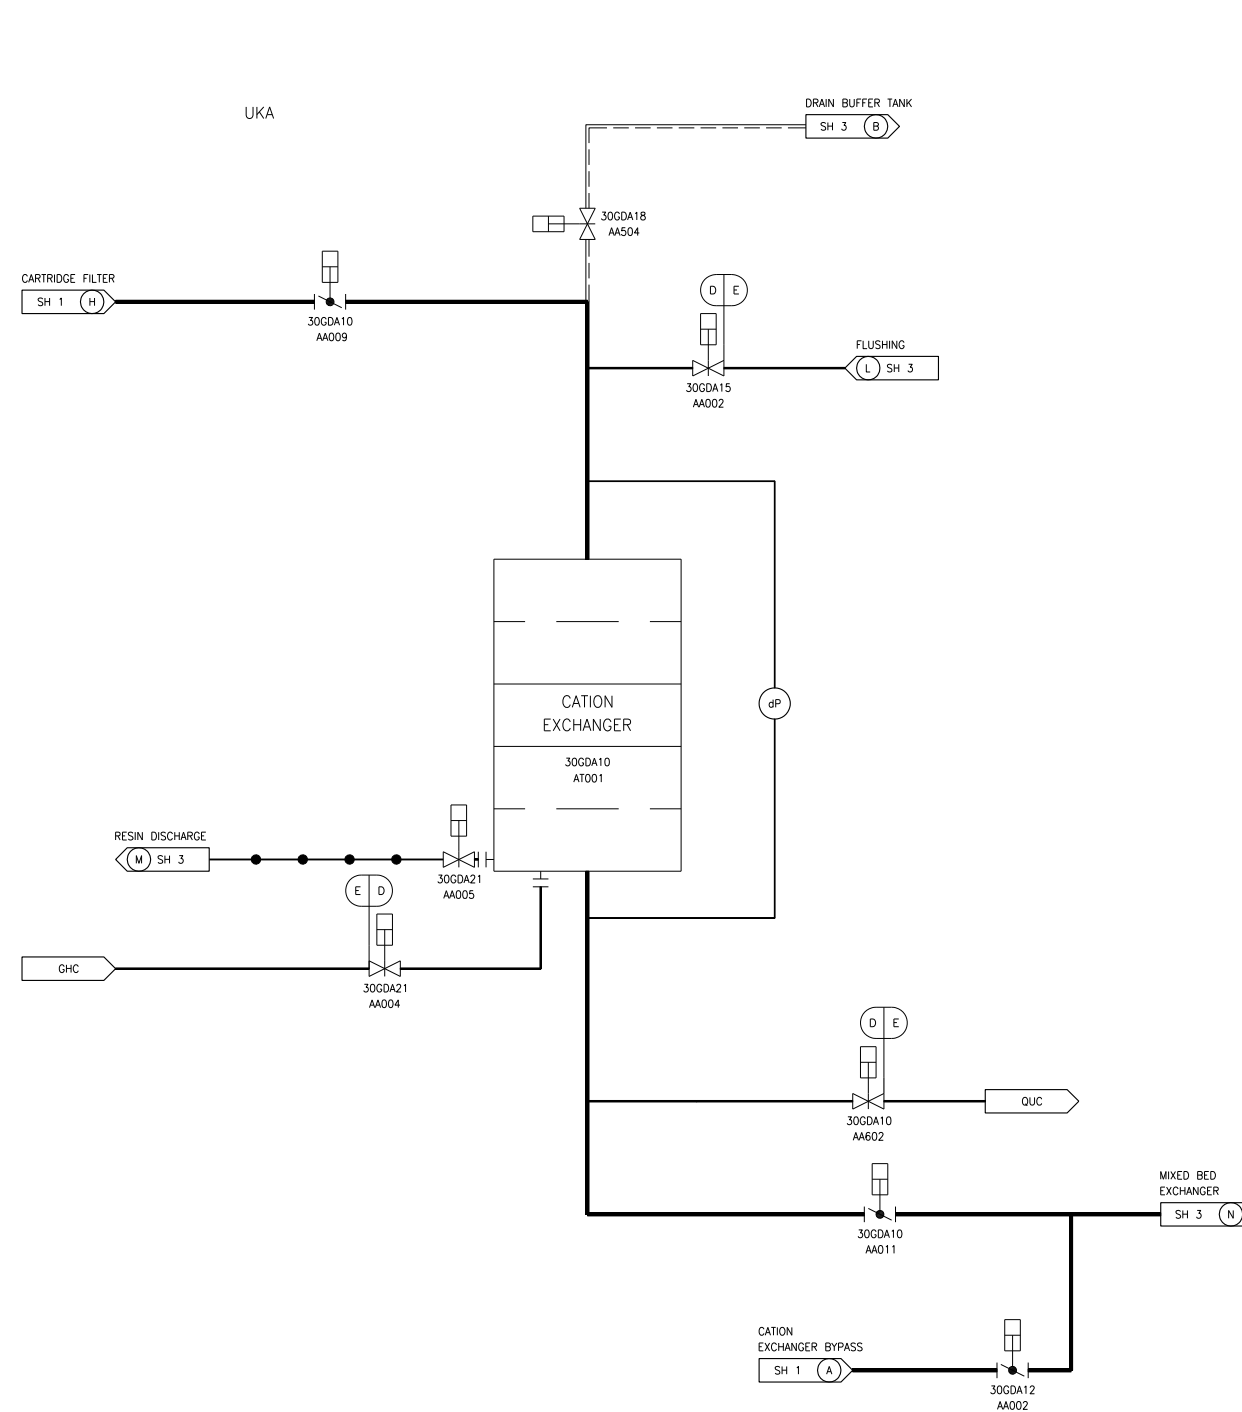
UKA

DRAIN BUFFER TANK
SH 3 B

30GDA18
AA504

CARTRIDGE FILTER
SH 1 H

30GDA10
AA009

D E

FLUSHING
L SH 3

30GDA15
AA002

dP

CATION
EXCHANGER

30GDA10
AT001

RESIN DISCHARGE
M SH 3

30GDA21
AA005

E D

GHC

30GDA21
AA004

D E

QUC

30GDA10
AA602

MIXED BED
EXCHANGER
SH 3 N

30GDA10
AA011

CATION
EXCHANGER BYPASS
SH 1 A

30GDA12
AA002